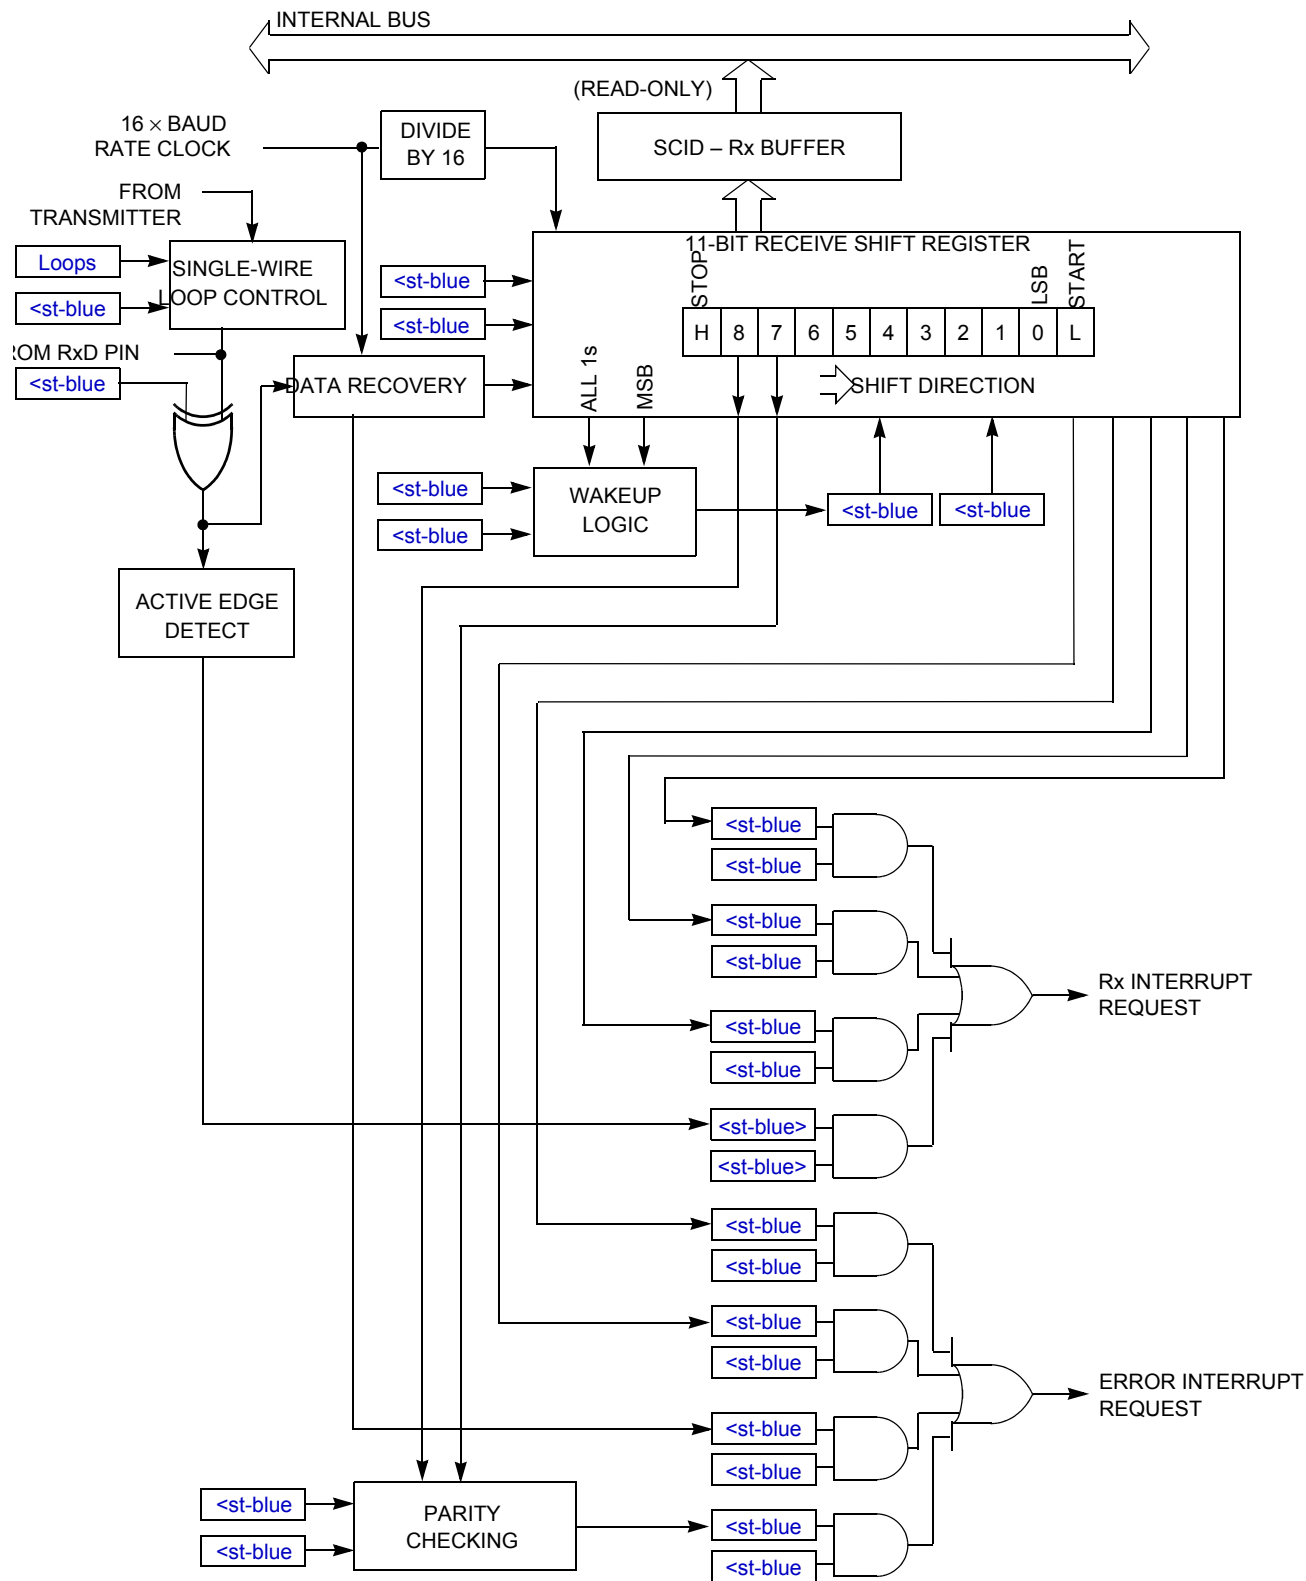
INTERNAL BUS

(READ-ONLY)

16 × BAUD RATE CLOCK

DIVIDE BY 16

SCID – Rx BUFFER

FROM TRANSMITTER

Loops

<st-blue

SINGLE-WIRE LOOP CONTROL

<st-blue

<st-blue

11-BIT RECEIVE SHIFT REGISTER

STOP

LSB

START

| H | 8 | 7 | 6 | 5 | 4 | 3 | 2 | 1 | 0 | L |
|---|---|---|---|---|---|---|---|---|---|---|

ROM RxD PIN

<st-blue

DATA RECOVERY

ALL 1s

MSB

SHIFT DIRECTION

<st-blue

<st-blue

WAKEUP LOGIC

<st-blue

<st-blue

ACTIVE EDGE DETECT

<st-blue

<st-blue

<st-blue

<st-blue

<st-blue

<st-blue

Rx INTERRUPT REQUEST

<st-blue>

<st-blue>

<st-blue

<st-blue

<st-blue

<st-blue

<st-blue

<st-blue

ERROR INTERRUPT REQUEST

<st-blue

<st-blue

PARITY CHECKING

<st-blue

<st-blue